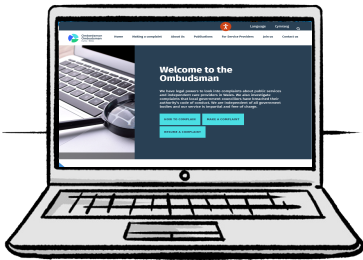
Language Cymraeg

Ombudsman Ombwdsmon

Home Making a complaint About Us Publications For Service Providers Join us Contact us

Welcome to the Ombudsman

We have legal powers to look into complaints about public services and independent care providers in Wales. We also investigate complaints that local government councillors have breached their authority's code of conduct. We are independent of all government bodies and our service is impartial and free of charge.

HOW TO COMPLAIN MAKE A COMPLAINT

REVIEW A COMPLAINT